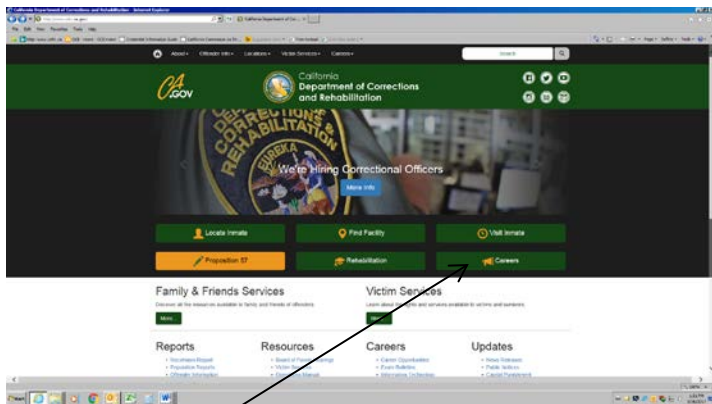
California Department of Corrections and Rehabilitation - Internet Explorer

About Offender Info Locations Victim Services Careers

Search

CA.GOV

California Department of Corrections and Rehabilitation

CORRECTIONS & REHABILITATION
EUREKA

We're Hiring Correctional Officers

More Info

Locate Inmate

Find Facility

Visit Inmate

Proposition 57

Rehabilitation

Careers

Family & Friends Services

Discover all the resources available to family and friends of offenders

More...

Victim Services

Learn about the rights and services available to victims and survivors

More...

Reports

Resources

Careers

Updates

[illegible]

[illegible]

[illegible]

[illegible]

Start